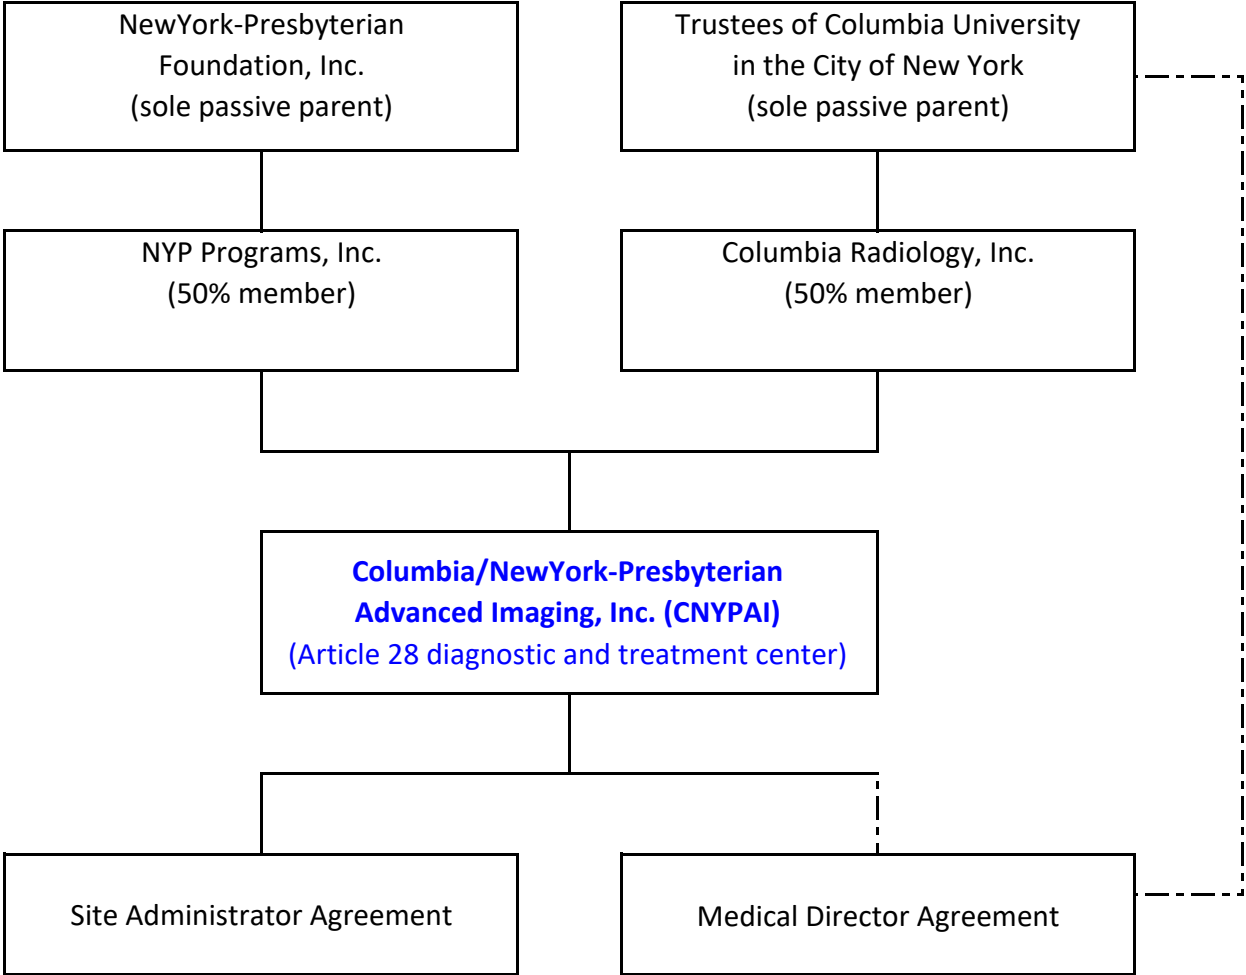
NewYork-Presbyterian Foundation, Inc.
(sole passive parent)

Trustees of Columbia University in the City of New York
(sole passive parent)

NYP Programs, Inc.
(50% member)

Columbia Radiology, Inc.
(50% member)

Columbia/NewYork-Presbyterian Advanced Imaging, Inc. (CNYPAI)
(Article 28 diagnostic and treatment center)

Site Administrator Agreement

Medical Director Agreement